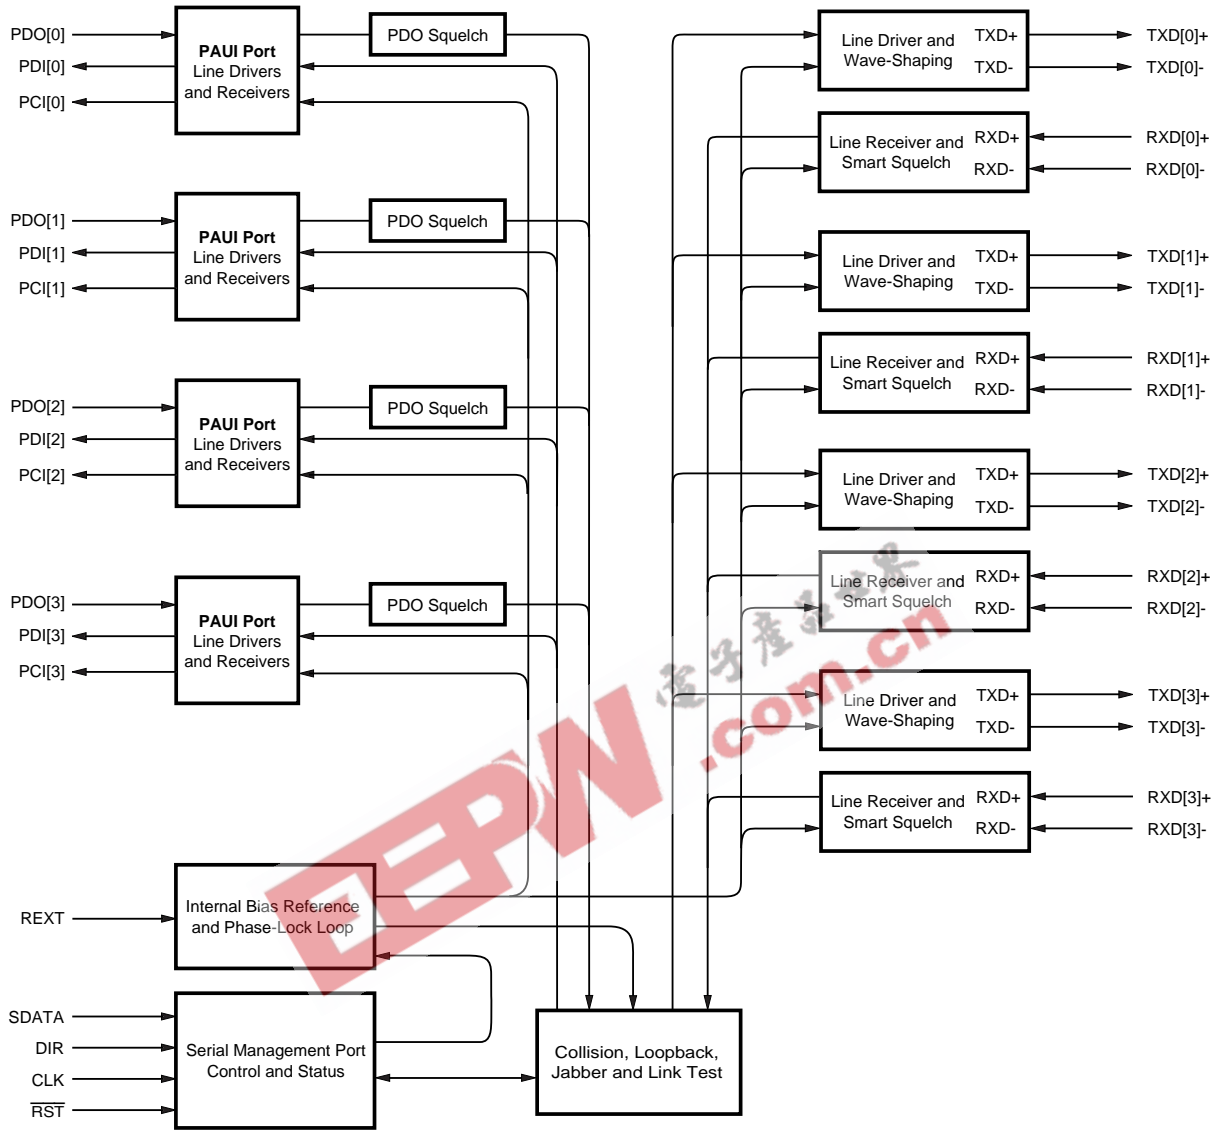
PDO[0]
PDI[0]
PCI[0]

PAUI Port
Line Drivers
and Receivers

PDO Squelch

PDO[1]
PDI[1]
PCI[1]

PAUI Port
Line Drivers
and Receivers

PDO Squelch

PDO[2]
PDI[2]
PCI[2]

PAUI Port
Line Drivers
and Receivers

PDO Squelch

PDO[3]
PDI[3]
PCI[3]

PAUI Port
Line Drivers
and Receivers

PDO Squelch

REXT

Internal Bias Reference
and Phase-Lock Loop

SDATA
DIR
CLK
$\overline{RST}$

Serial Management Port
Control and Status

Collision, Loopback,
Jabber and Link Test

Line Driver and
Wave-Shaping
TXD+
TXD-
TXD[0]+
TXD[0]-

Line Receiver and
Smart Squelch
RXD+
RXD-
RXD[0]+
RXD[0]-

Line Driver and
Wave-Shaping
TXD+
TXD-
TXD[1]+
TXD[1]-

Line Receiver and
Smart Squelch
RXD+
RXD-
RXD[1]+
RXD[1]-

Line Driver and
Wave-Shaping
TXD+
TXD-
TXD[2]+
TXD[2]-

Line Receiver and
Smart Squelch
RXD+
RXD-
RXD[2]+
RXD[2]-

Line Driver and
Wave-Shaping
TXD+
TXD-
TXD[3]+
TXD[3]-

Line Receiver and
Smart Squelch
RXD+
RXD-
RXD[3]+
RXD[3]-

EEPW
电子产品世界
.com.cn